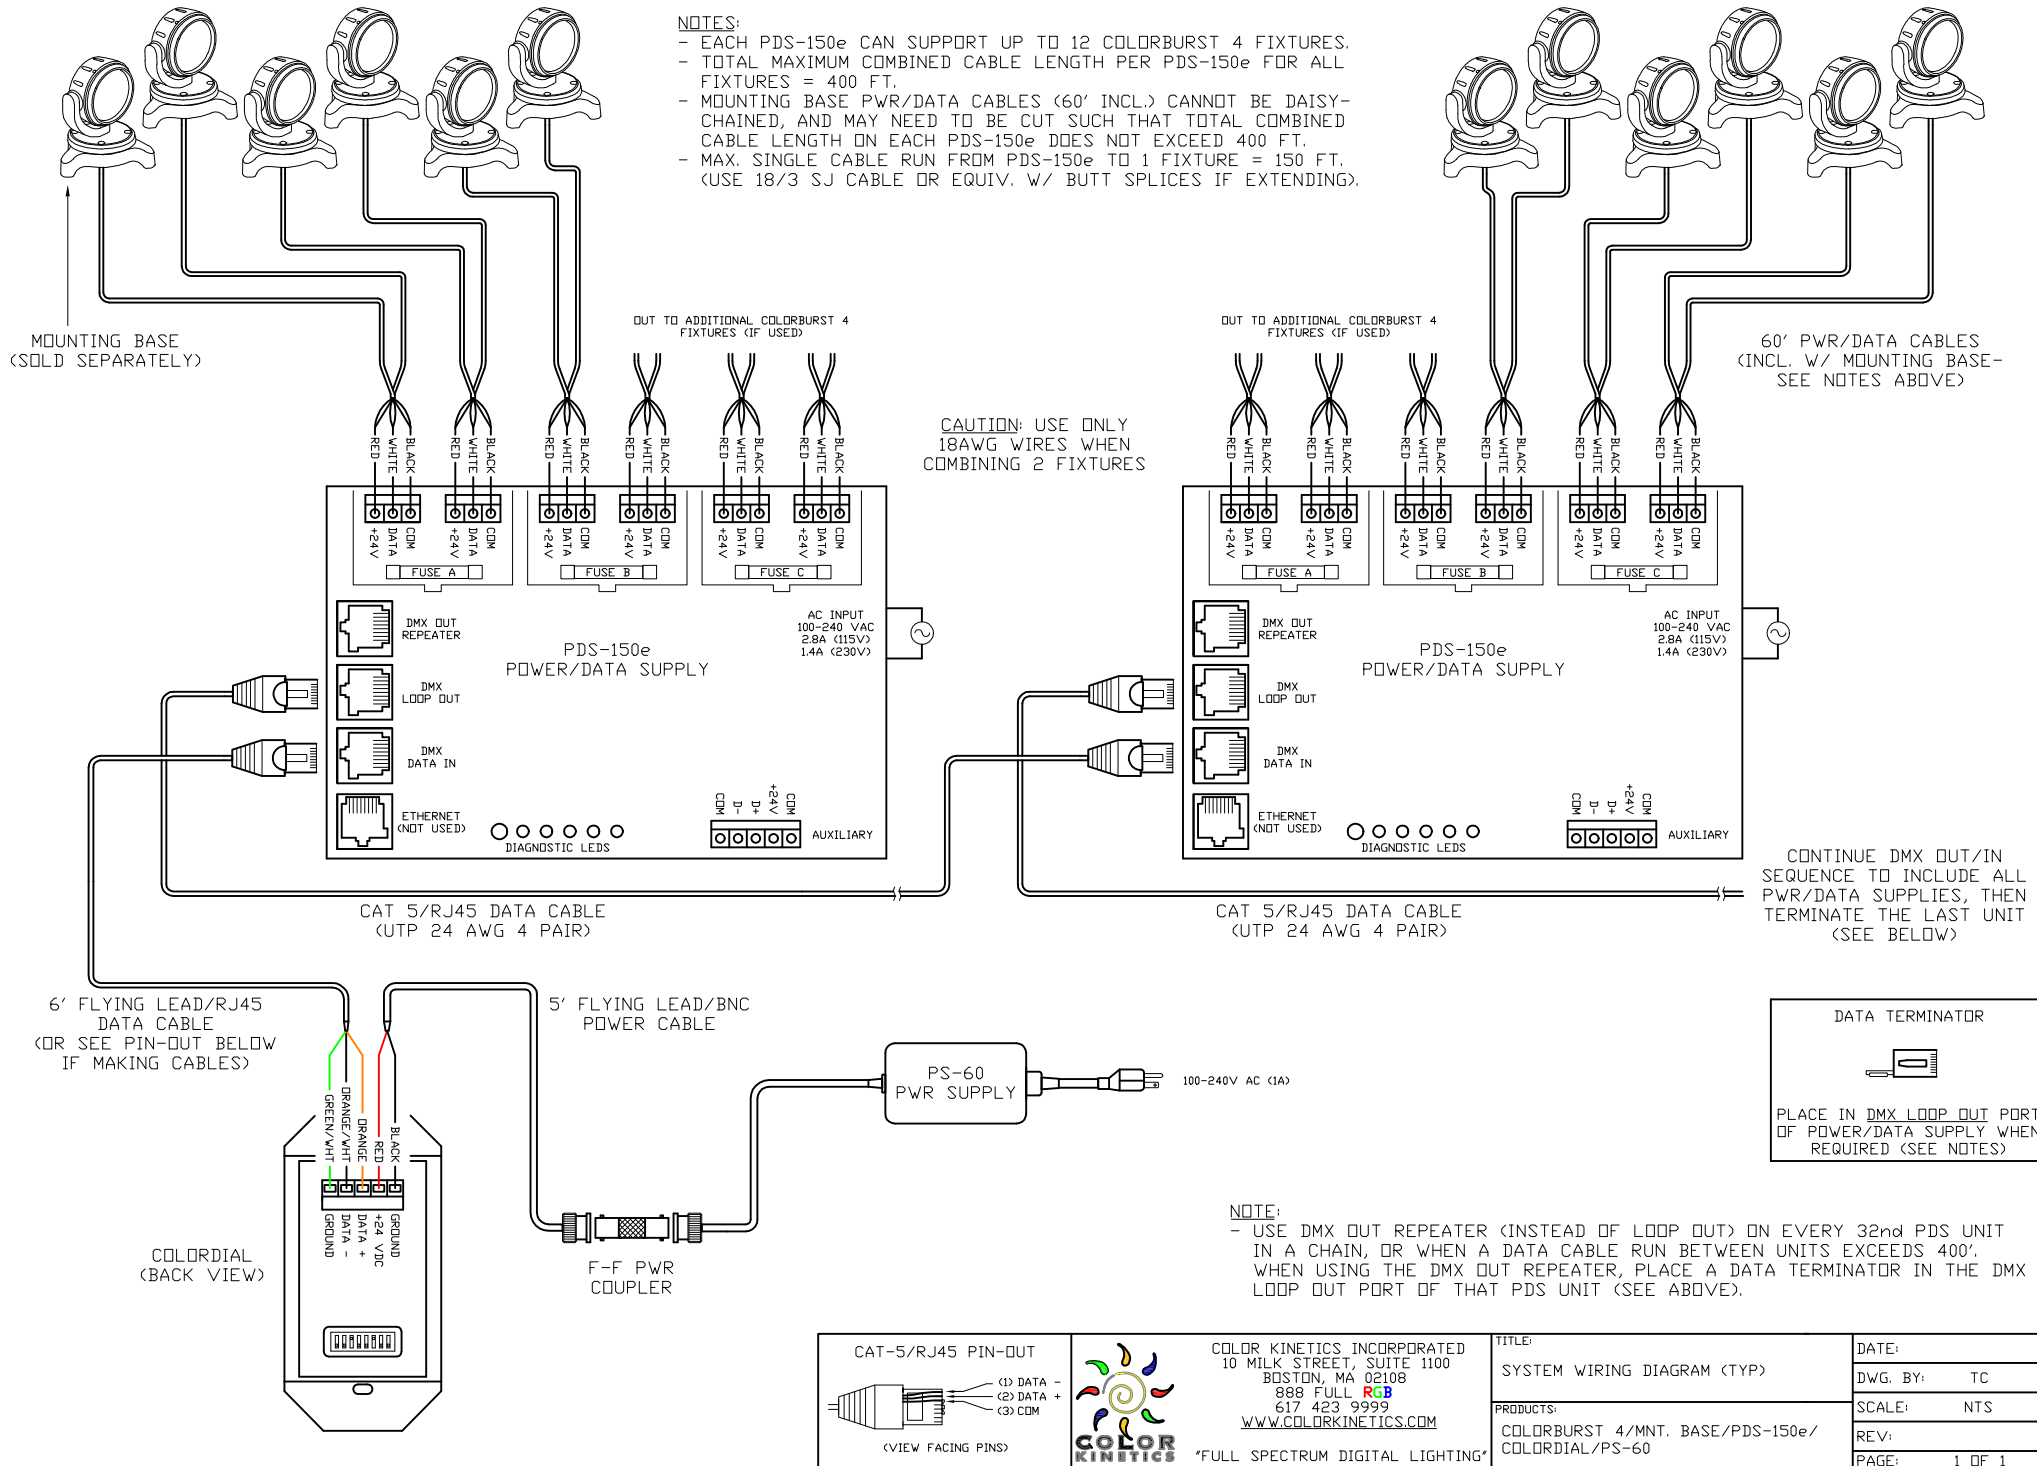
NOTES:
- EACH PDS-150e CAN SUPPORT UP TO 12 COLORBURST 4 FIXTURES.
- TOTAL MAXIMUM COMBINED CABLE LENGTH PER PDS-150e FOR ALL FIXTURES = 400 FT.
- MOUNTING BASE PWR/DATA CABLES (60' INCL.) CANNOT BE DAISY-CHAINED, AND MAY NEED TO BE CUT SUCH THAT TOTAL COMBINED CABLE LENGTH ON EACH PDS-150e DOES NOT EXCEED 400 FT.
- MAX. SINGLE CABLE RUN FROM PDS-150e TO 1 FIXTURE = 150 FT. (USE 18/3 SJ CABLE OR EQUIV. W/ BUTT SPLICES IF EXTENDING).

MOUNTING BASE (SOLD SEPARATELY)

OUT TO ADDITIONAL COLORBURST 4 FIXTURES (IF USED)

OUT TO ADDITIONAL COLORBURST 4 FIXTURES (IF USED)

60' PWR/DATA CABLES (INCL. W/ MOUNTING BASE- SEE NOTES ABOVE)

CAUTION: USE ONLY 18AWG WIRES WHEN COMBINING 2 FIXTURES

RED WHITE BLACK RED WHITE BLACK RED WHITE BLACK RED WHITE BLACK RED WHITE BLACK RED WHITE BLACK

+24V DATA COM +24V DATA COM +24V DATA COM +24V DATA COM +24V DATA COM +24V DATA COM

FUSE A FUSE B FUSE C

DMX OUT REPEATER
DMX LOOP OUT
DMX DATA IN
ETHERNET (NOT USED)
DIAGNOSTIC LEDS
COM D- D+ +24V COM
AUXILIARY

PDS-150e
POWER/DATA SUPPLY

AC INPUT 100-240 VAC 2.8A (115V) 1.4A (230V)

RED WHITE BLACK RED WHITE BLACK RED WHITE BLACK RED WHITE BLACK RED WHITE BLACK RED WHITE BLACK

+24V DATA COM +24V DATA COM +24V DATA COM +24V DATA COM +24V DATA COM +24V DATA COM

FUSE A FUSE B FUSE C

DMX OUT REPEATER
DMX LOOP OUT
DMX DATA IN
ETHERNET (NOT USED)
DIAGNOSTIC LEDS
COM D- D+ +24V COM
AUXILIARY

PDS-150e
POWER/DATA SUPPLY

AC INPUT 100-240 VAC 2.8A (115V) 1.4A (230V)

CAT 5/RJ45 DATA CABLE (UTP 24 AWG 4 PAIR)

CAT 5/RJ45 DATA CABLE (UTP 24 AWG 4 PAIR)

CONTINUE DMX OUT/IN SEQUENCE TO INCLUDE ALL PWR/DATA SUPPLIES, THEN TERMINATE THE LAST UNIT (SEE BELOW)

6' FLYING LEAD/RJ45 DATA CABLE (OR SEE PIN-OUT BELOW IF MAKING CABLES)

5' FLYING LEAD/BNC POWER CABLE

GREEN/WHT ORANGE/WHT ORANGE RED BLACK

GROUND DATA - DATA + +24 VDC GROUND

COLORDIAL (BACK VIEW)

F-F PWR COUPLER

PS-60 PWR SUPPLY

100-240V AC (1A)

DATA TERMINATOR

PLACE IN DMX LOOP OUT PORT OF POWER/DATA SUPPLY WHEN REQUIRED (SEE NOTES)

NOTE:
- USE DMX OUT REPEATER (INSTEAD OF LOOP OUT) ON EVERY 32nd PDS UNIT IN A CHAIN, OR WHEN A DATA CABLE RUN BETWEEN UNITS EXCEEDS 400'. WHEN USING THE DMX OUT REPEATER, PLACE A DATA TERMINATOR IN THE DMX LOOP OUT PORT OF THAT PDS UNIT (SEE ABOVE).

CAT-5/RJ45 PIN-OUT
(1) DATA -
(2) DATA +
(3) COM
(VIEW FACING PINS)

COLOR KINETICS

COLOR KINETICS INCORPORATED
10 MILK STREET, SUITE 1100
BOSTON, MA 02108
888 FULL RGB
617 423 9999
WWW.COLORKINETICS.COM
"FULL SPECTRUM DIGITAL LIGHTING"

TITLE:
SYSTEM WIRING DIAGRAM (TYP)
PRODUCTS:
COLORBURST 4/MNT. BASE/PDS-150e/ COLORDIAL/PS-60

| DATE: | |
|---|---|
| DWG. BY: | TC |
| SCALE: | NTS |
| REV: | |
| PAGE: | 1 OF 1 |